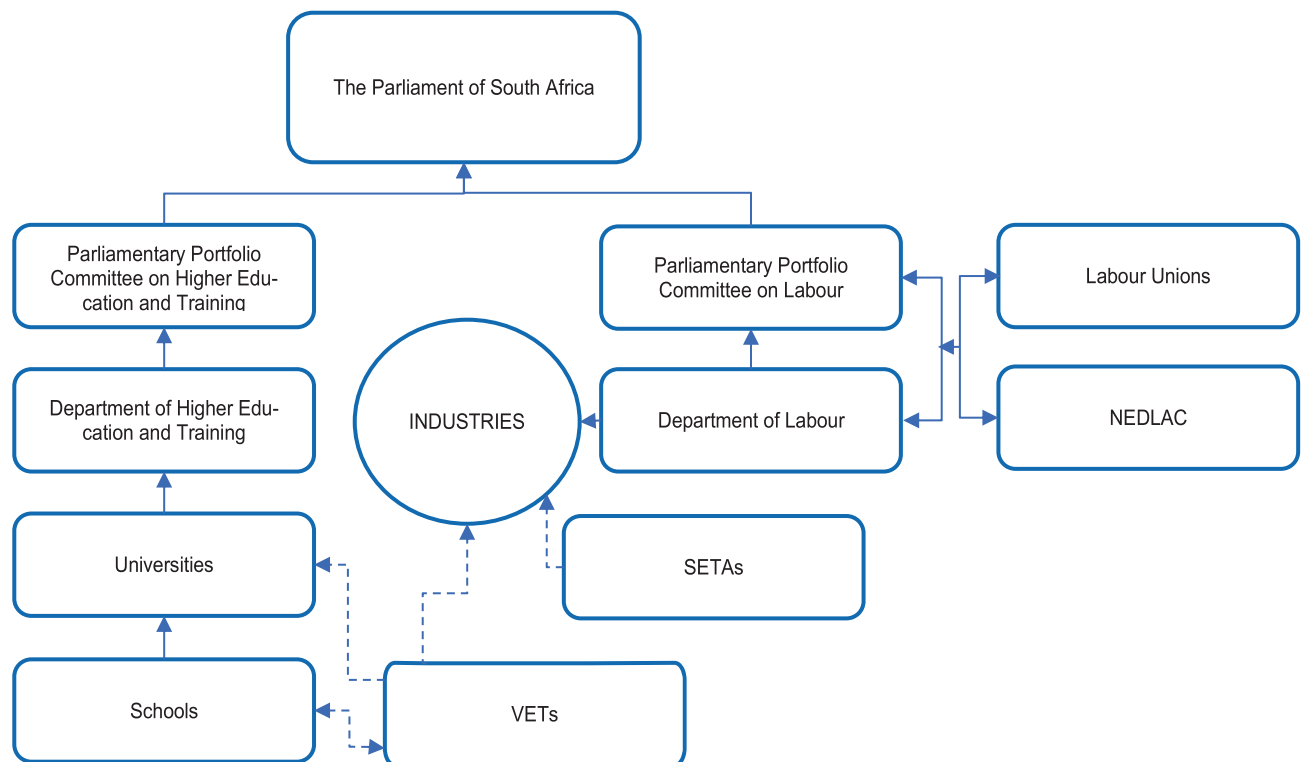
The Parliament of South Africa

Parliamentary Portfolio Committee on Higher Education and Training

Parliamentary Portfolio Committee on Labour

Labour Unions

INDUSTRIES

Department of Higher Education and Training

Department of Labour

NEDLAC

Universities

SETAs

Schools

VETs